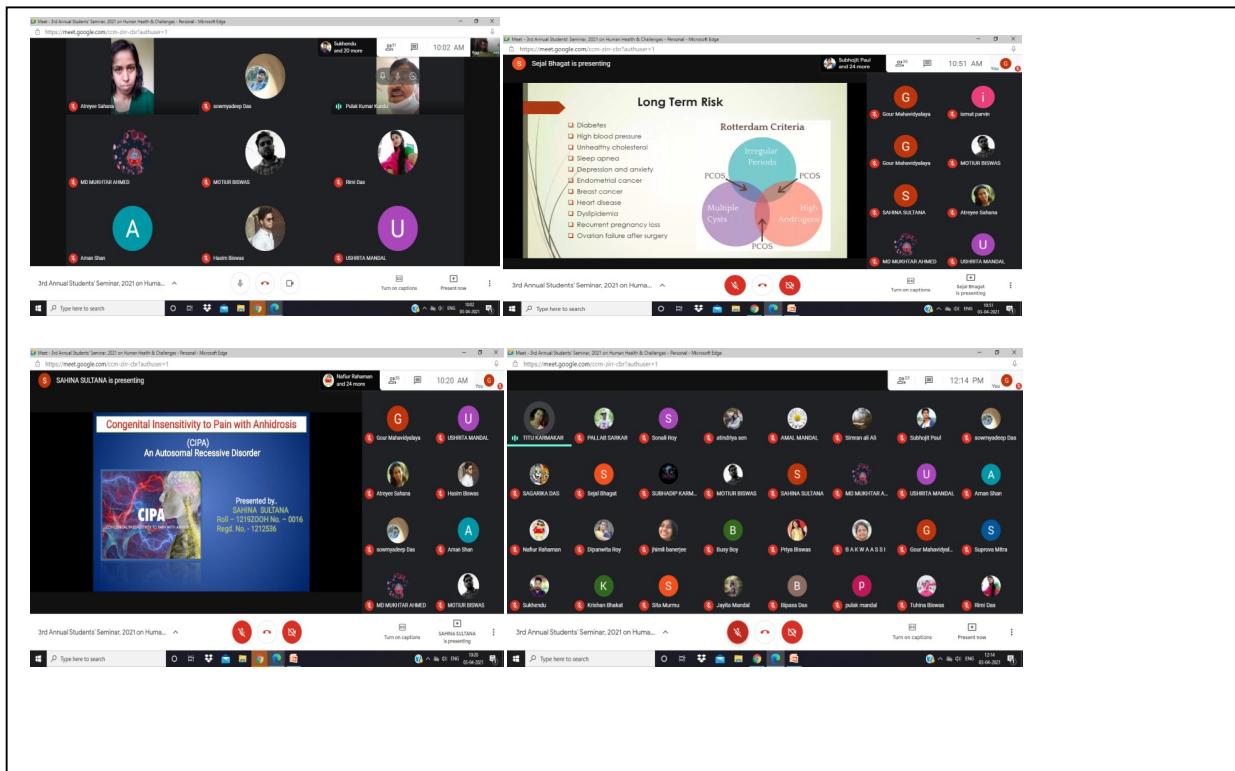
Meet - 3rd Annual Students' Seminar, 2021 on Human Health & Challenges - Personal - Microsoft Edge
https://meet.google.com/ccm-zitr-cbr?authuser=1
Sukhendu and 20 more
10:02 AM
Atreyee Sahana
sowmyadeep Das
Pulak Kumar Kundu
MD MUKHTAR AHMED
MOTIUR BISWAS
Rimi Das
A
Aman Shan
Hasim Biswas
U
USHRITA MANDAL
3rd Annual Students' Seminar, 2021 on Huma...
Type here to search

Meet - 3rd Annual Students' Seminar, 2021 on Human Health & Challenges - Personal - Microsoft Edge
https://meet.google.com/ccm-zitr-cbr?authuser=1
Sejal Bhagat is presenting
Subhojit Paul and 24 more
10:51 AM
You
Long Term Risk
Diabetes
High blood pressure
Unhealthy cholesterol
Sleep apnea
Depression and anxiety
Endometrial cancer
Breast cancer
Heart disease
Dyslipidemia
Recurrent pregnancy loss
Ovarian failure after surgery
Rotterdam Criteria
Irregular Periods
PCOS
PCOS
Multiple Cysts
High Androgens
PCOS
G
Gour Mahavidyalaya
i
ismat parvin
G
Gour Mahavidyalaya
MOTIUR BISWAS
S
SAHINA SULTANA
Atreyee Sahana
MD MUKHTAR AHMED
U
USHRITA MANDAL
3rd Annual Students' Seminar, 2021 on Huma...
Turn on captions
Sejal Bhagat is presenting
Type here to search
10:51
03-04-2021

Meet - 3rd Annual Students' Seminar, 2021 on Human Health & Challenges - Personal - Microsoft Edge
https://meet.google.com/ccm-zitr-cbr?authuser=1
S SAHINA SULTANA is presenting
Nafiur Rahaman and 24 more
10:20 AM
You
Congenital Insensitivity to Pain with Anhidrosis
(CIPA)
An Autosomal Recessive Disorder
CIPA
Presented by..
SAHINA SULTANA
Roll – 1219ZOOH No. – 0016
Regd. No. - 1212536
G
Gour Mahavidyalaya
U
USHRITA MANDAL
Atreyee Sahana
Hasim Biswas
sowmyadeep Das
A
Aman Shan
MD MUKHTAR AHMED
MOTIUR BISWAS
3rd Annual Students' Seminar, 2021 on Huma...
Turn on captions
SAHINA SULTANA is presenting
Type here to search
10:20
03-04-2021

Meet - 3rd Annual Students' Seminar, 2021 on Human Health & Challenges - Personal - Microsoft Edge
https://meet.google.com/ccm-zitr-cbr?authuser=1
12:14 PM
You
TITU KARMAKAR
PALLAB SARKAR
S
Sonali Roy
atindriya sen
AMAL MANDAL
Simran ali Ali
Subhojit Paul
sowmyadeep Das
SAGARIKA DAS
S
Sejal Bhagat
SUBHADIP KARM...
MOTIUR BISWAS
S
SAHINA SULTANA
MD MUKHTAR A...
U
USHRITA MANDAL
A
Aman Shan
Nafiur Rahaman
Dipanwita Roy
jhimli banerjee
B
Busy Boy
Priya Biswas
B A K W A A S S I
G
Gour Mahavidyal...
S
Suprova Mitra
Sukhendu
K
Krishan Bhakat
Sita Murmu
Jayita Mandal
B
Bipasa Das
P
pulak mandal
Tuhina Biswas
Rimi Das
3rd Annual Students' Seminar, 2021 on Huma...
Turn on captions
Present now
Type here to search
12:14
03-04-2021